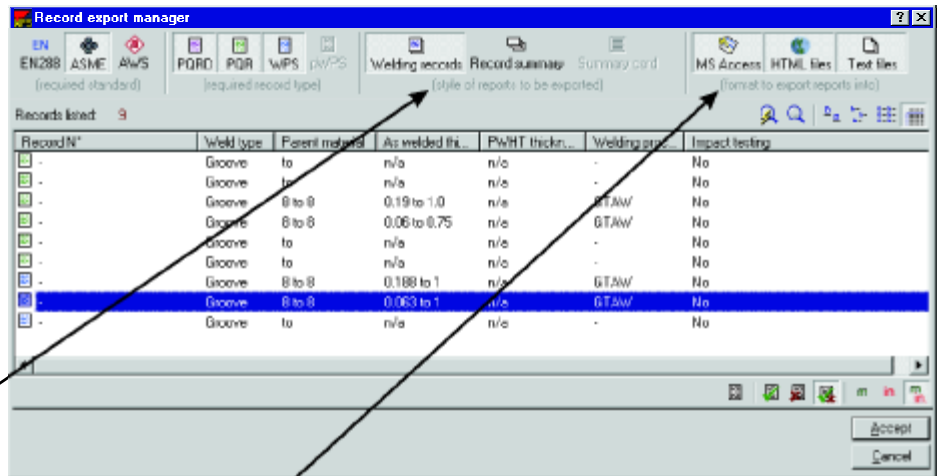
Record export manager

EN
EN288 ASME AWS
(required standard)

PQRD PQR WPS pWPS
(required record type)

Welding records Record summary Summary card
(style of reports to be exported)

MS Access HTML files Text files
(format to export reports info)

Records listed: 9

| Record N° | Weld type | Parent material | As welded thi... | PWHT thickn... | Welding pro... | Impact testing |
|---|---|---|---|---|---|---|
| - | Groove | to | n/a | n/a | - | No |
| - | Groove | to | n/a | n/a | - | No |
| - | Groove | 8 to 8 | 0.19 to 1.0 | n/a | GTAW | No |
| - | Groove | 8 to 8 | 0.06 to 0.75 | n/a | GTAW | No |
| - | Groove | to | n/a | n/a | - | No |
| - | Groove | to | n/a | n/a | - | No |
| - | Groove | 8 to 8 | 0.188 to 1 | n/a | GTAW | No |
| - | Groove | 8 to 8 | 0.063 to 1 | n/a | GTAW | No |
| - | Groove | to | n/a | n/a | - | No |

m in

Accept
Cancel